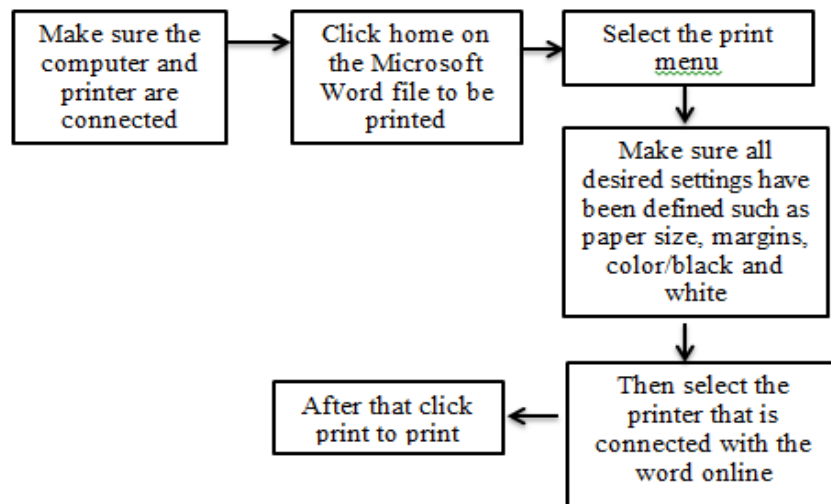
Make sure the computer and printer are connected

Click home on the Microsoft Word file to be printed

Select the print menu

Make sure all desired settings have been defined such as paper size, margins, color/black and white

Then select the printer that is connected with the word online

After that click print to print